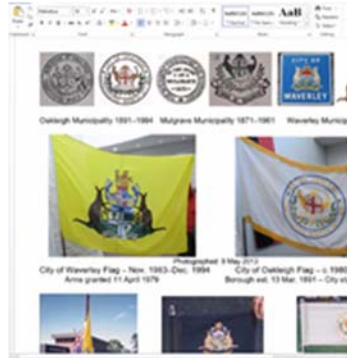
AaB

Oakleigh Municipality 1891–1994 Mulgrave Municipality 1871–1961 Waverley Mun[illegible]

CITY OF WAVERLEY

Photographed: 9 May 2013

City of Waverley Flag – Nov. 1963–Dec. 1994
Arms granted 11 April 1979

City of Oakleigh Flag – c. 198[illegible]
Borough est. 13 Mar. 1891 – City of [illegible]